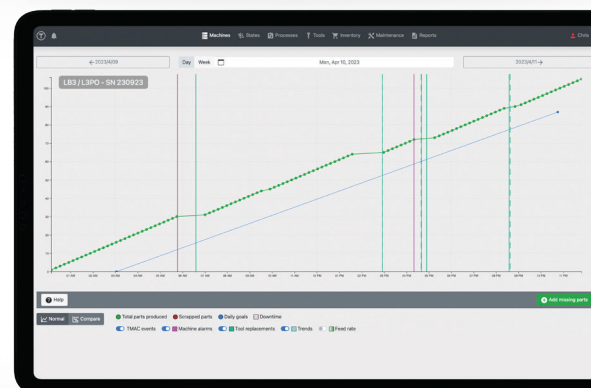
Machines States Processes Tools Inventory Maintenance Reports

Chris

← 2023/4/09

Day Week

Mon, Apr 10, 2023

2023/4/11 →

L83 / L3PO - SN 230923

100
90
80
70
60
50
40
30
20
10
0

Help

Add missing parts

Normal Compare

Total parts produced Scrapped parts Daily goals Downtime

TMAC events Machine alarms Tool replacements Trends Feed rate